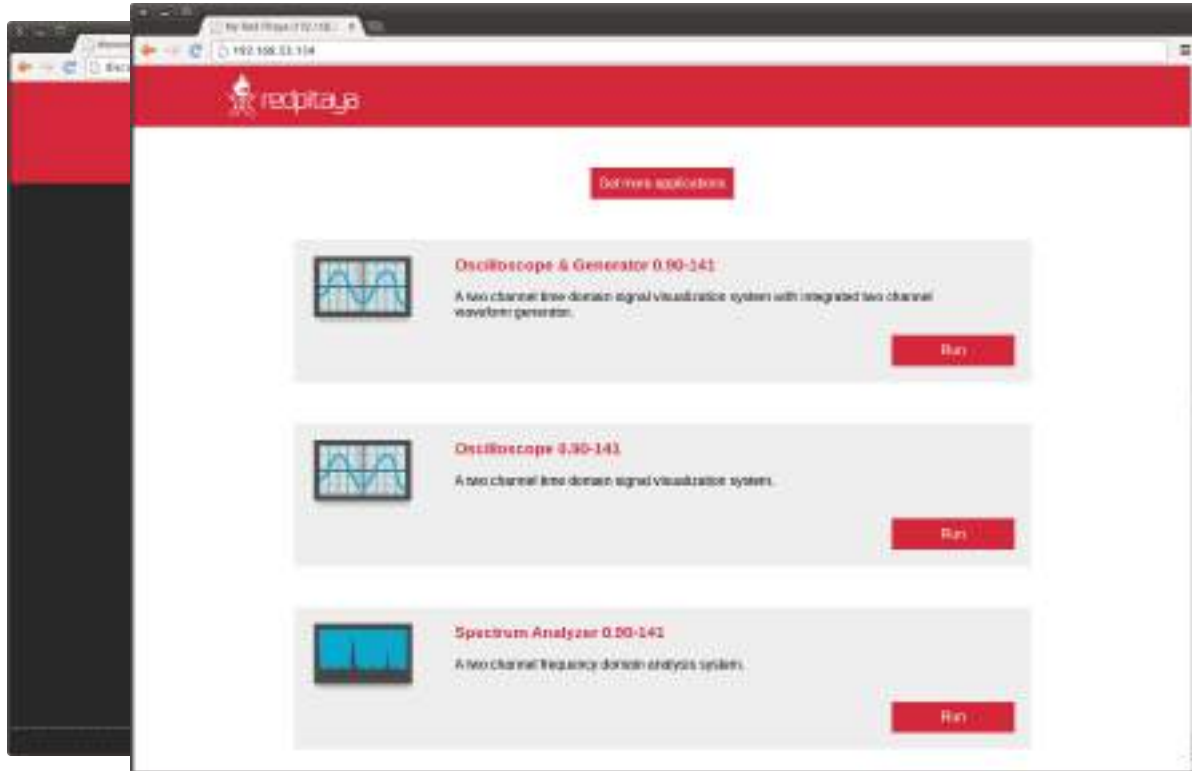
My Red Pitaya (192.168.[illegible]

192.168.33.134

redpitaya

Get more applications

Oscilloscope & Generator 0.90-141

A two channel time domain signal visualization system with integrated two channel waveform generator.

Run

Oscilloscope 0.90-141

A two channel time domain signal visualization system.

Run

Spectrum Analyzer 0.90-141

A two channel frequency domain analysis system.

Run